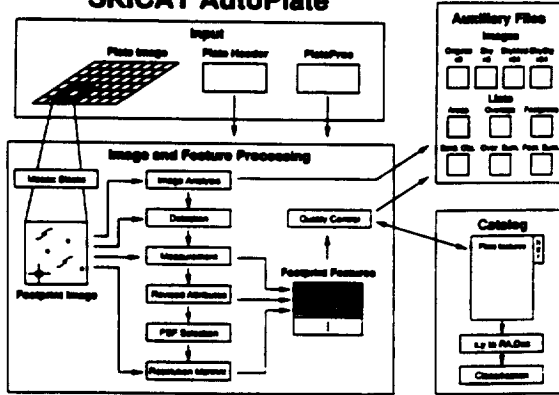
SKICAT AutoPlate

Input

Plate Image

Plate Header

PlatePrea

Image and Feature Processing

Mosaic Blocks

Image Analysis

Detection

Measurement

Revised Attributes

PSF Selection

Resolution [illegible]

Quality Control

Footprint Features

Footprint Image

Auxiliary Files

Images

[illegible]

Lists

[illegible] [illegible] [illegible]

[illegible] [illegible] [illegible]

Catalog

Plate features

x,y to RA,Dec

Classification